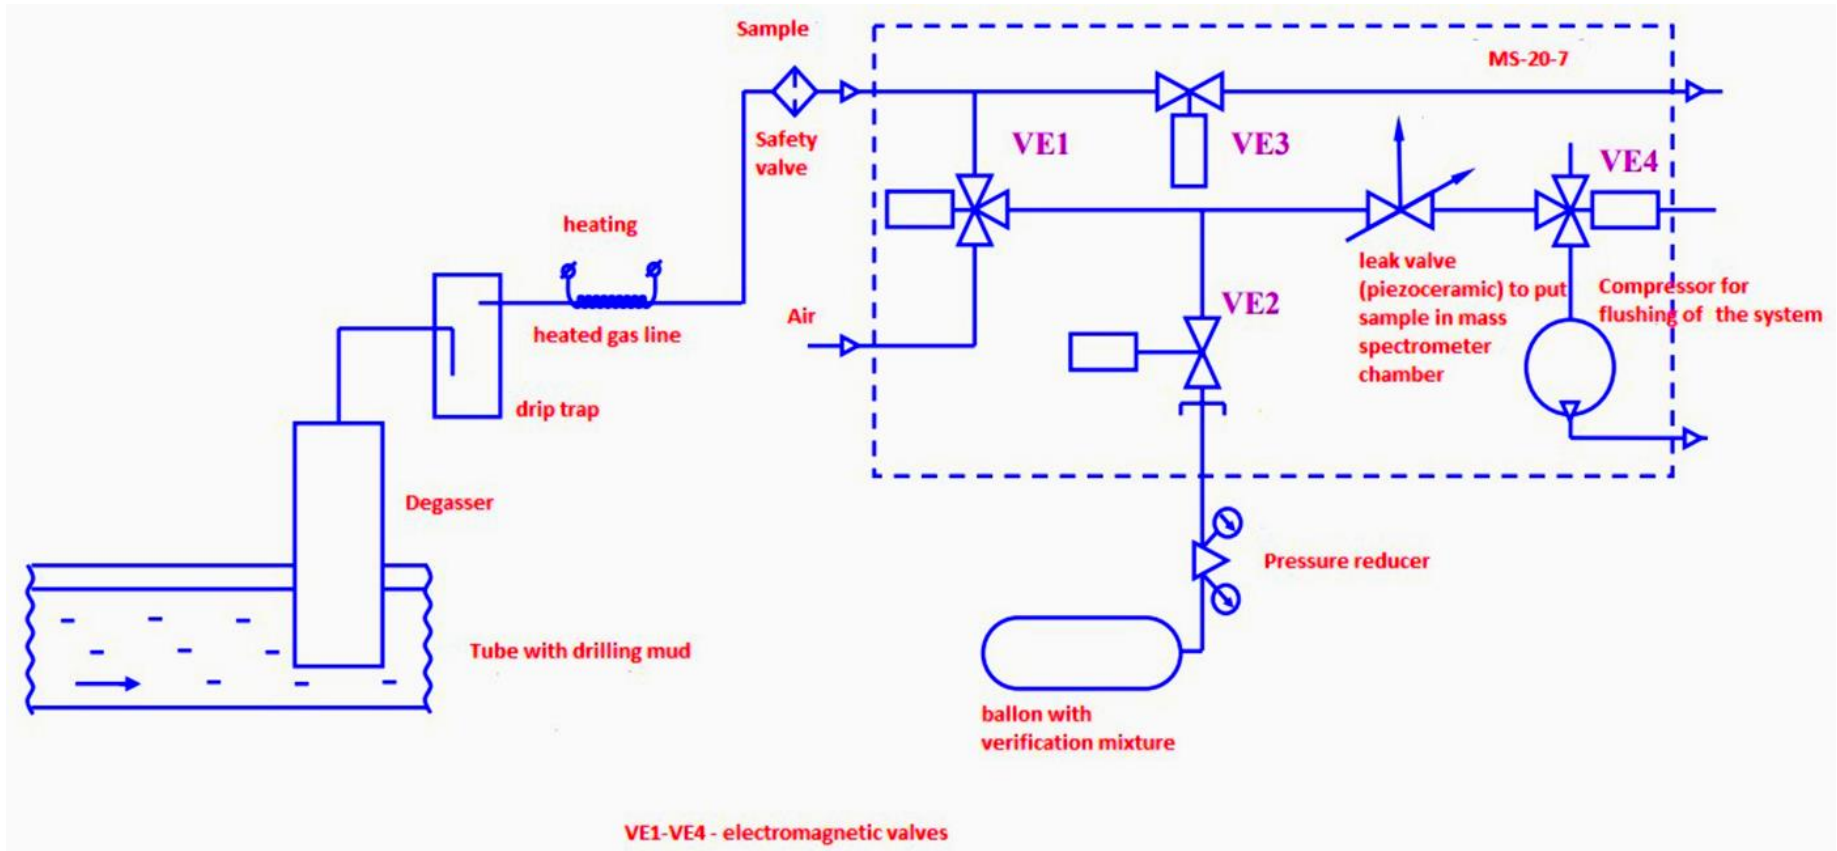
Sample

MS-20-7

Safety valve

VE1

VE3

VE4

heating

heated gas line

Air

VE2

leak valve (piezoceramic) to put sample in mass spectrometer chamber

Compressor for flushing of the system

drip trap

Degasser

Pressure reducer

Tube with drilling mud

ballon with verification mixture

VE1-VE4 - electromagnetic valves